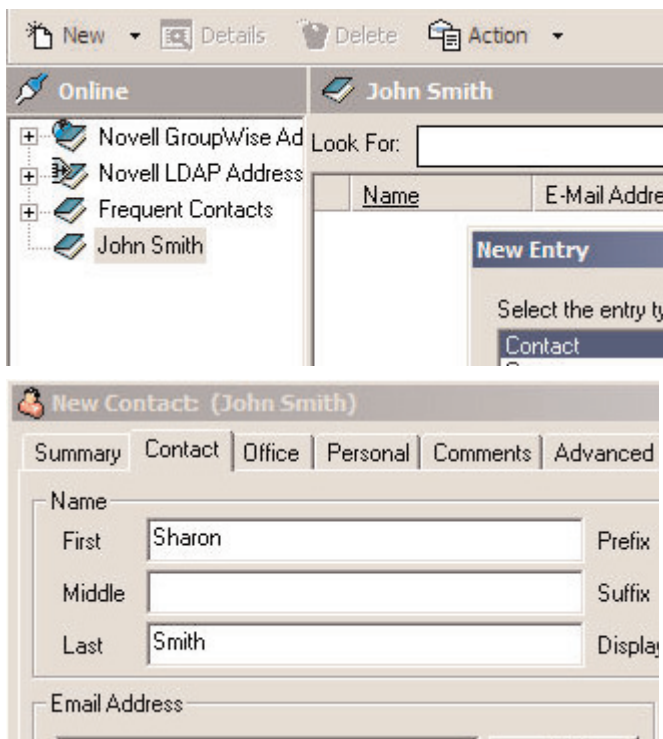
New Details Delete Action

Online

Novell GroupWise Ad
Novell LDAP Address
Frequent Contacts
John Smith

John Smith

Look For:

Name
E-Mail Addre

New Entry

Select the entry ty

Contact

New Contact: (John Smith)

Summary Contact Office Personal Comments Advanced

Name

First Sharon
Prefix

Middle
Suffix

Last Smith
Display

Email Address